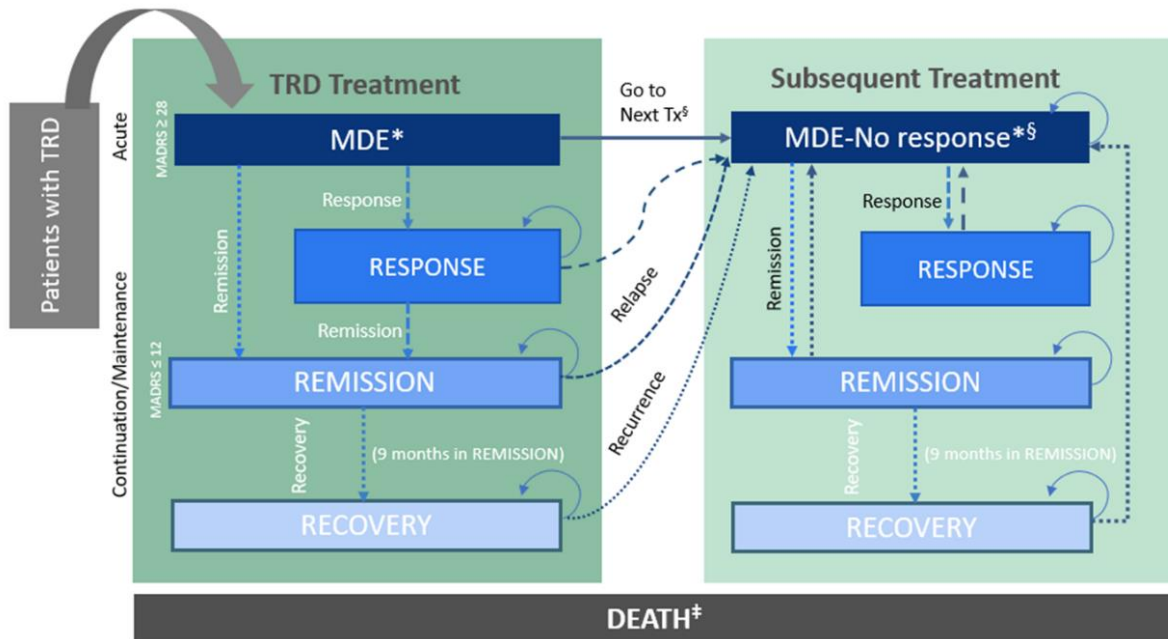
Patients with TRD

TRD Treatment

Acute

MADRS ≥ 28

MDE*

Response

Remission

RESPONSE

Remission

Continuation/Maintenance

MADRS ≤ 12

REMISSION

Recovery

(9 months in REMISSION)

RECOVERY

Go to Next Tx$^{§}$

Relapse

Recurrence

Subsequent Treatment

MDE-No response*$^{§}$

Response

Remission

RESPONSE

REMISSION

Recovery

(9 months in REMISSION)

RECOVERY

DEATH$^{‡}$